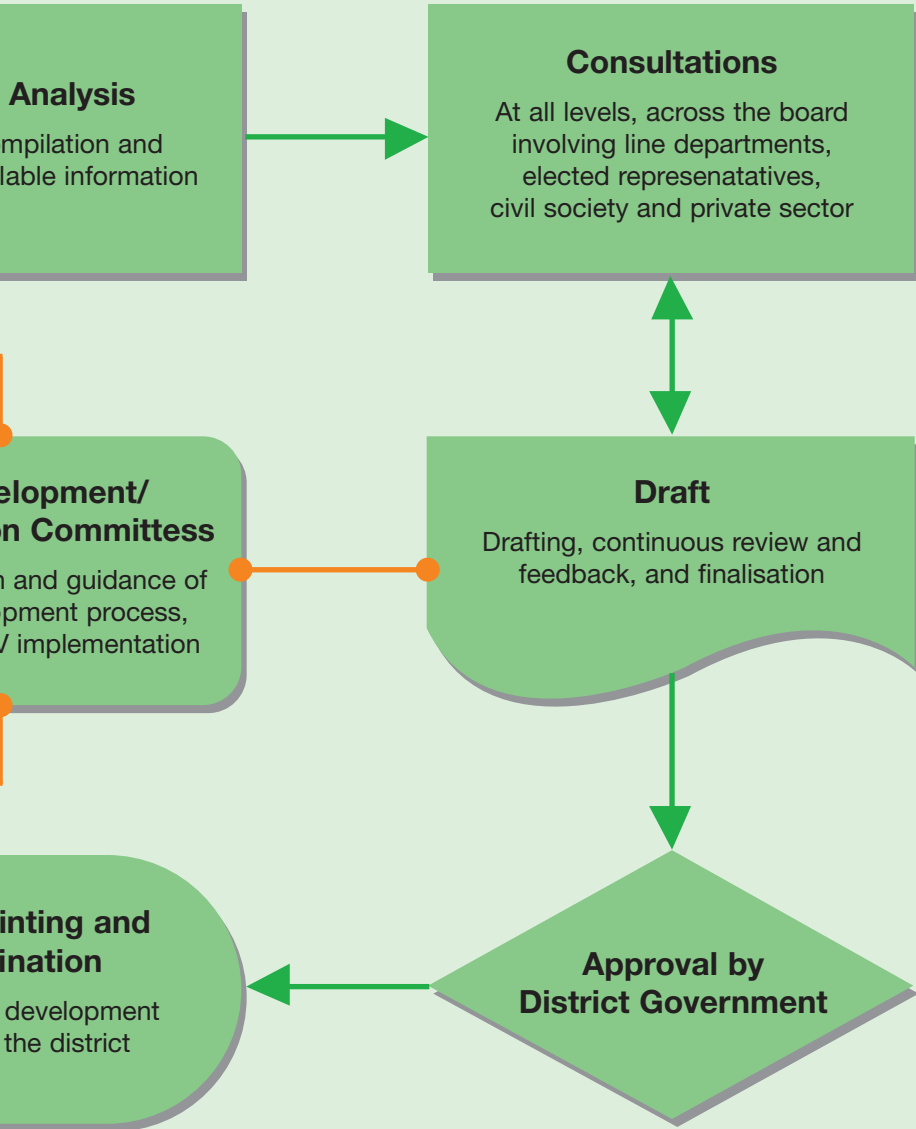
Analysis

mpilation and lable information

Consultations

At all levels, across the board involving line departments, elected represenatatives, civil society and private sector

elopment/ on Committess

n and guidance of pment process, / implementation

Draft

Drafting, continuous review and feedback, and finalisation

inting and ination

development the district

Approval by District Government